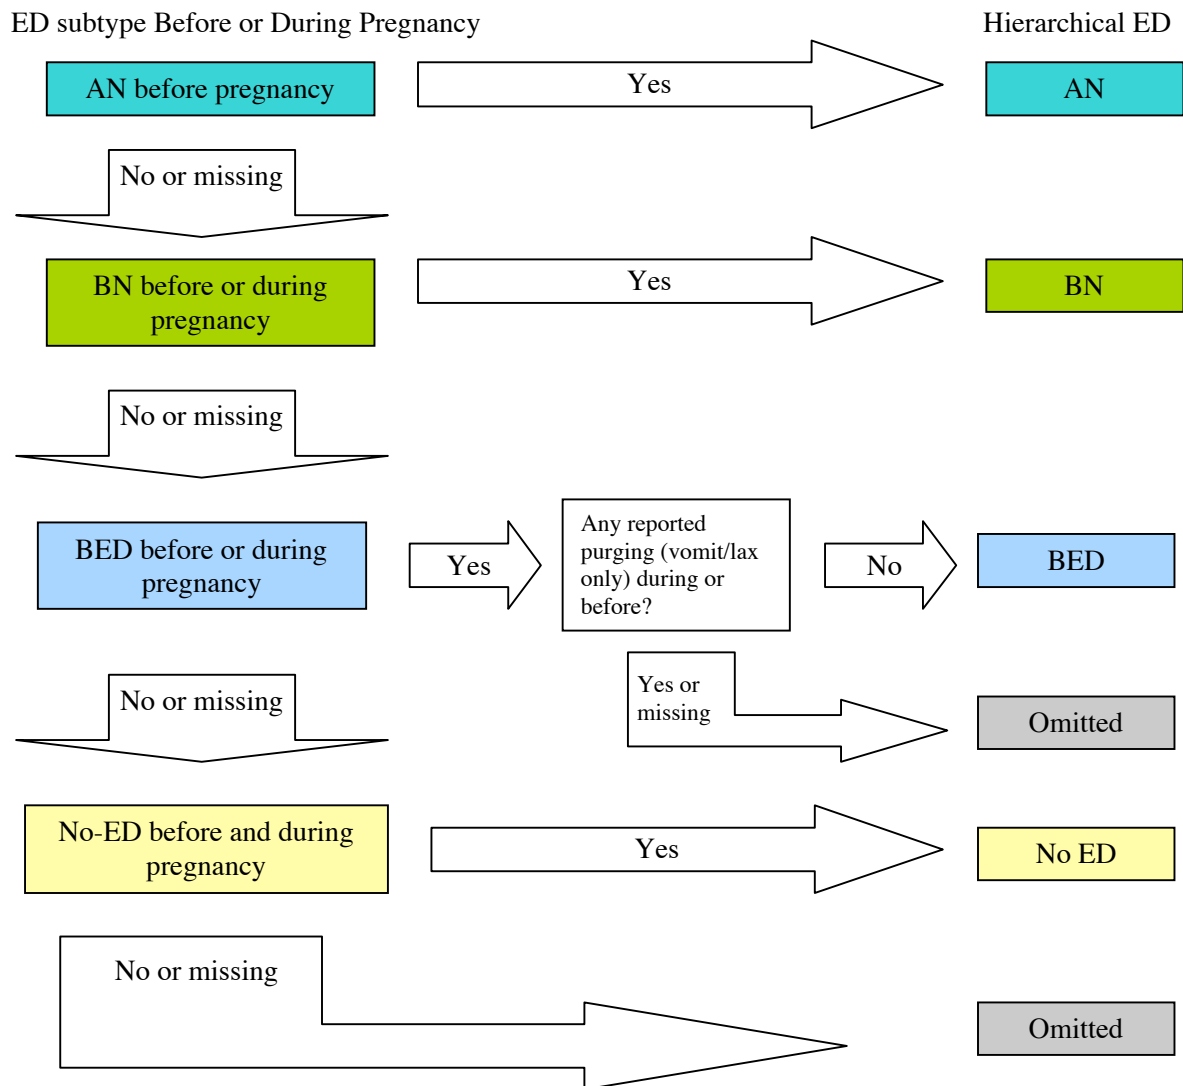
ED subtype Before or During Pregnancy

Hierarchical ED

AN before pregnancy

Yes

AN

No or missing

BN before or during pregnancy

Yes

BN

No or missing

BED before or during pregnancy

Yes

Any reported purging (vomit/lax only) during or before?

No

BED

No or missing

Yes or missing

Omitted

No-ED before and during pregnancy

Yes

No ED

No or missing

Omitted